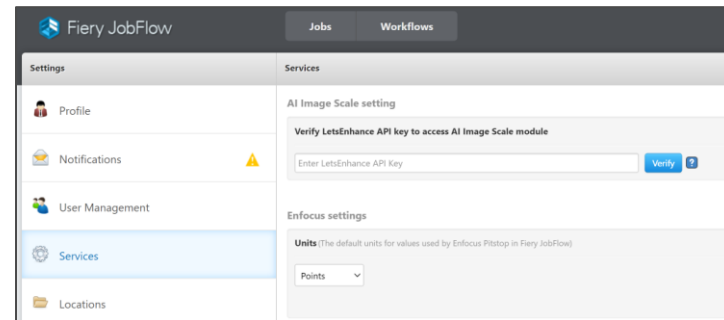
Fiery JobFlow

Jobs

Workflows

Settings

Profile

Notifications

User Management

Services

Locations

Services

AI Image Scale setting

Verify LetsEnhance API key to access AI Image Scale module

Enter LetsEnhance API Key

Verify

?

Enfocus settings

Units (The default units for values used by Enfocus Pitstop in Fiery JobFlow)

Points